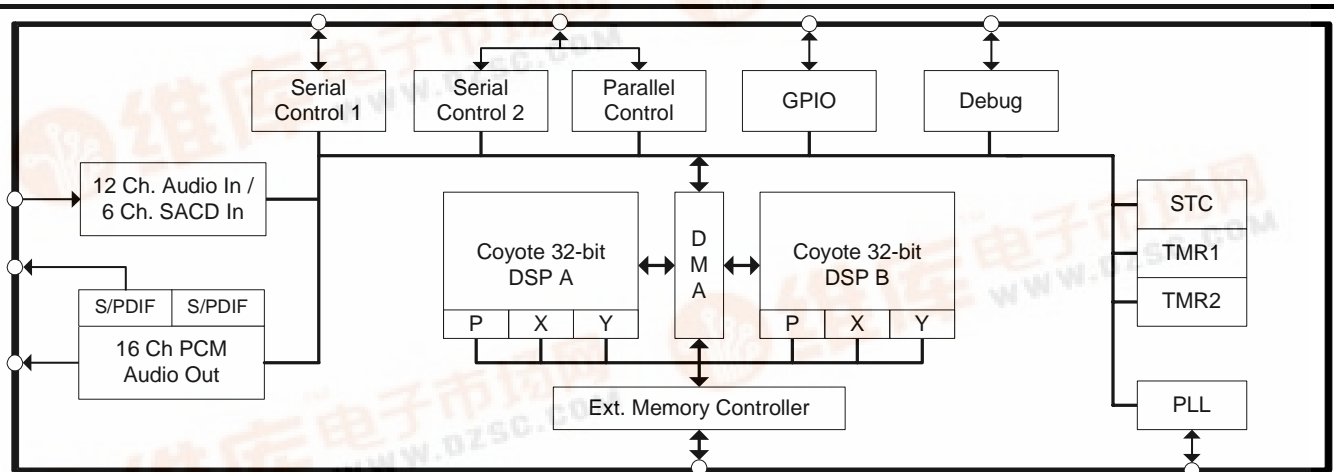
Serial Control 1

Serial Control 2

Parallel Control

GPIO

Debug

12 Ch. Audio In / 6 Ch. SACD In

Coyote 32-bit DSP A

P X Y

D M A

Coyote 32-bit DSP B

P X Y

STC

TMR1

TMR2

S/PDIF S/PDIF

16 Ch PCM Audio Out

Ext. Memory Controller

PLL

维库电子市场网 WWW.DZSC.COM